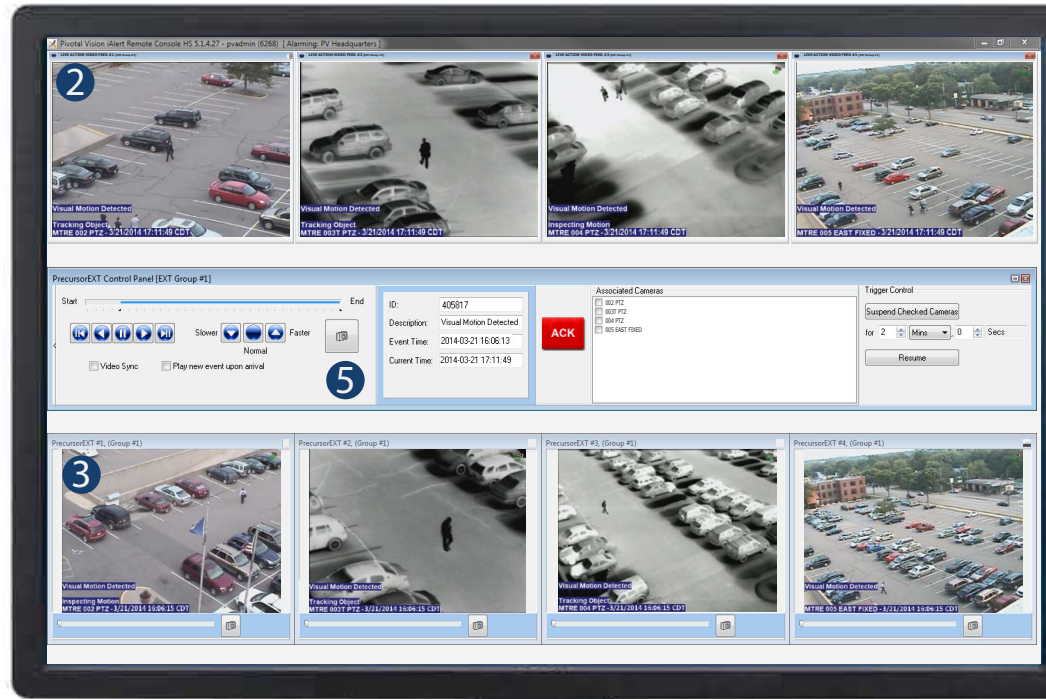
Pivotal Vision iAlert Remote Console HS 5.1.4.27 - pvadmin (6268) [ Alarming: PV Headquarters ]

2

Visual Motion Detected
Tracking Object
MTRE 002 PTZ - 3/21/2014 17:11:49 CDT

Visual Motion Detected
Tracking Object
MTRE 003T PTZ - 3/21/2014 17:11:49 CDT

Visual Motion Detected
Inspecting Motion
MTRE 004 PTZ - 3/21/2014 17:11:49 CDT

Visual Motion Detected
MTRE 005 EAST FIXED - 3/21/2014 17:11:49 CDT

PrecursorEXT Control Panel [EXT Group #1]

Start
End

Slower
Faster
Normal

Video Sync
Play new event upon arrival

5

ID: 405817
Description: Visual Motion Detected
Event Time: 2014-03-21 16:06:13
Current Time: 2014-03-21 17:11:49

ACK

Associated Cameras
002 PTZ
003T PTZ
004 PTZ
005 EAST FIXED

Trigger Control
Suspend Checked Cameras
for 2 Mins 0 Secs
Resume

PrecursorEXT #1, (Group #1)
PrecursorEXT #2, (Group #1)
PrecursorEXT #3, (Group #1)
PrecursorEXT #4, (Group #1)

3

Visual Motion Detected
Inspecting Motion
MTRE 002 PTZ - 3/21/2014 16:06:15 CDT

Visual Motion Detected
Tracking Object
MTRE 003T PTZ - 3/21/2014 16:06:15 CDT

Visual Motion Detected
Tracking Object
MTRE 004 PTZ - 3/21/2014 16:06:15 CDT

Visual Motion Detected
MTRE 005 EAST FIXED - 3/21/2014 16:06:15 CDT